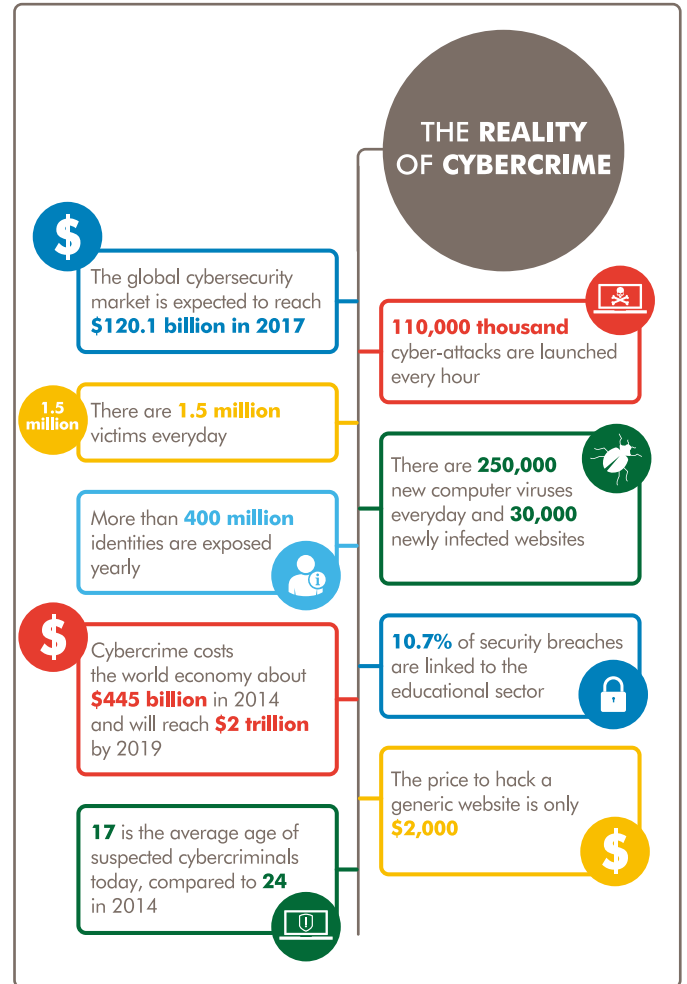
THE REALITY OF CYBERCRIME

$

The global cybersecurity market is expected to reach $120.1 billion in 2017

110,000 thousand cyber-attacks are launched every hour

1.5 million

There are 1.5 million victims everyday

There are 250,000 new computer viruses everyday and 30,000 newly infected websites

More than 400 million identities are exposed yearly

$

Cybercrime costs the world economy about $445 billion in 2014 and will reach $2 trillion by 2019

10.7% of security breaches are linked to the educational sector

The price to hack a generic website is only $2,000

$

17 is the average age of suspected cybercriminals today, compared to 24 in 2014

!